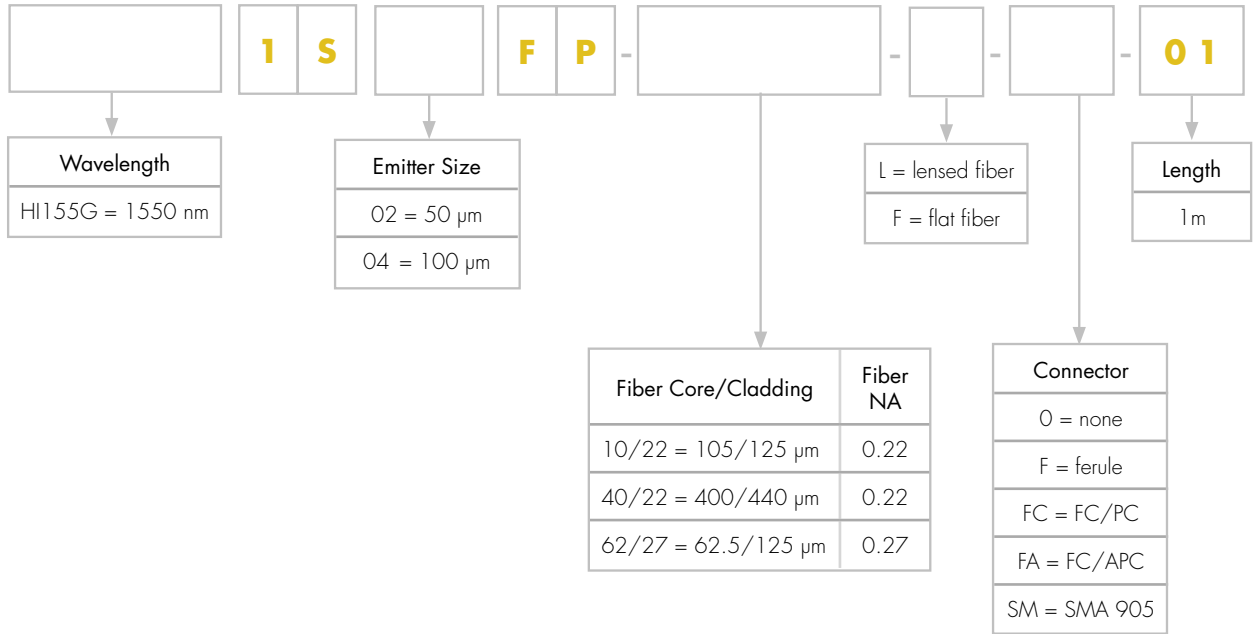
1 S F P - - - - 0 1

| Wavelength |
|---|
| HI155G = 1550 nm |

| Emitter Size |
|---|
| 02 = 50 μm |
| 04 = 100 μm |

| L = lensed fiber |
|---|
| F = flat fiber |

| Length |
|---|
| 1m |

| Fiber Core/Cladding | Fiber NA |
|---|---|
| 10/22 = 105/125 μm | 0.22 |
| 40/22 = 400/440 μm | 0.22 |
| 62/27 = 62.5/125 μm | 0.27 |

| Connector |
|---|
| 0 = none |
| F = ferule |
| FC = FC/PC |
| FA = FC/APC |
| SM = SMA 905 |